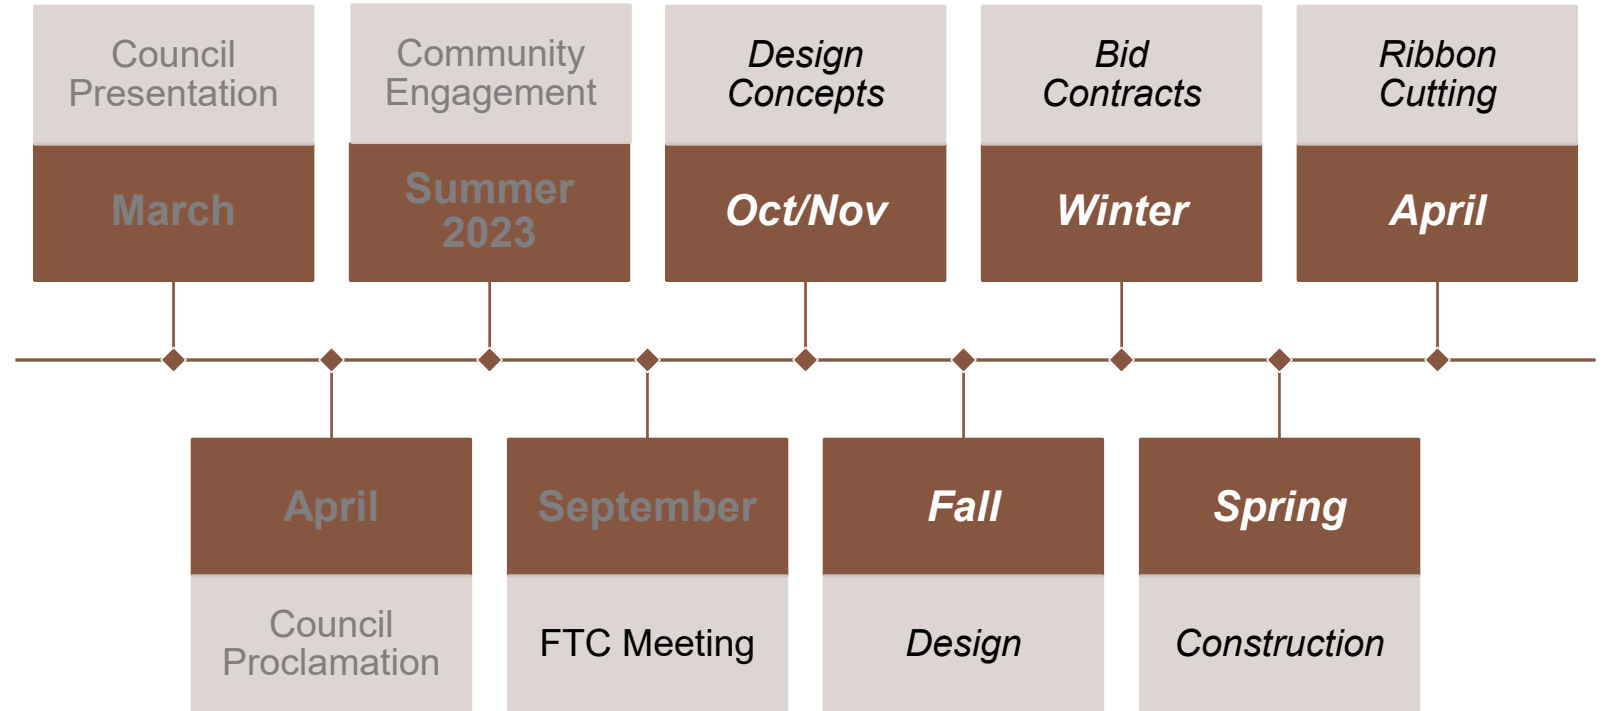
Council Presentation

March

Community Engagement

Summer 2023

Design Concepts

Oct/Nov

Bid Contracts

Winter

Ribbon Cutting

April

April

Council Proclamation

September

FTC Meeting

Fall

Design

Spring

Construction